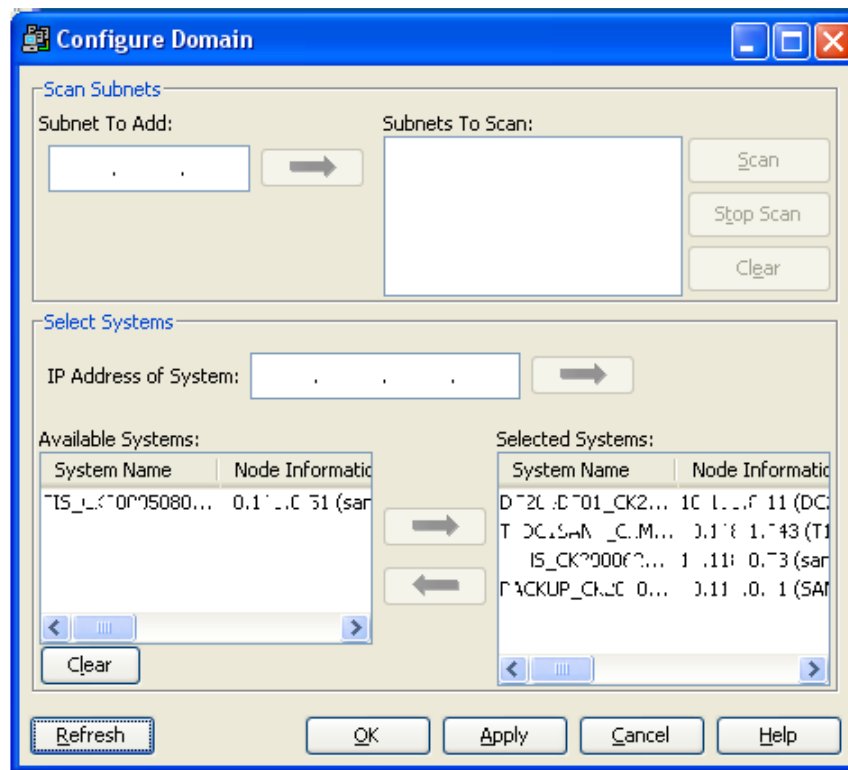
Configure Domain

Scan Subnets

Subnet To Add:

Subnets To Scan:

Scan

Stop Scan

Clear

Select Systems

IP Address of System:

Available Systems:

| System Name | Node Informatic |
|---|---|
| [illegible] | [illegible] (san |

Clear

Selected Systems:

| System Name | Node Informatic |
|---|---|
| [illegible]_CK2... | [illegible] (DC |
| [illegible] | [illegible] (T1 |
| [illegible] | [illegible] (san |
| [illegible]ACKUP_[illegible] | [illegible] (SAI |

Refresh

OK

Apply

Cancel

Help